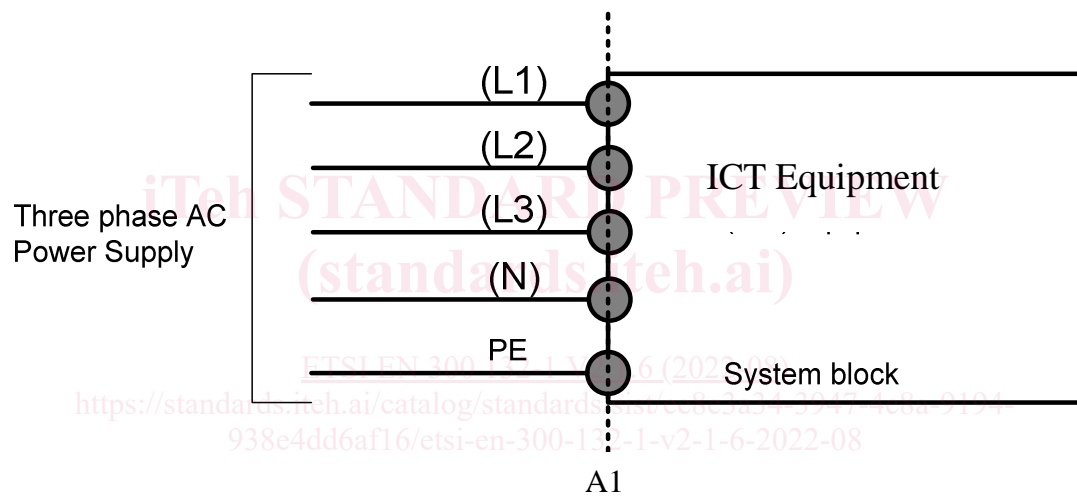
(L1)

(L2)

ICT Equipment

Three phase AC Power Supply

(L3)

(N)

PE

System block

A1

iTeh STANDARD PREVIEW
(standards.iteh.ai)

ETSI EN 300 132-1 V2.1.6 (2022-08)
https://standards.iteh.ai/catalog/standards/sist/ce8c3a34-3947-4e8a-9194-938e4dd6af16/etsi-en-300-132-1-v2-1-6-2022-08